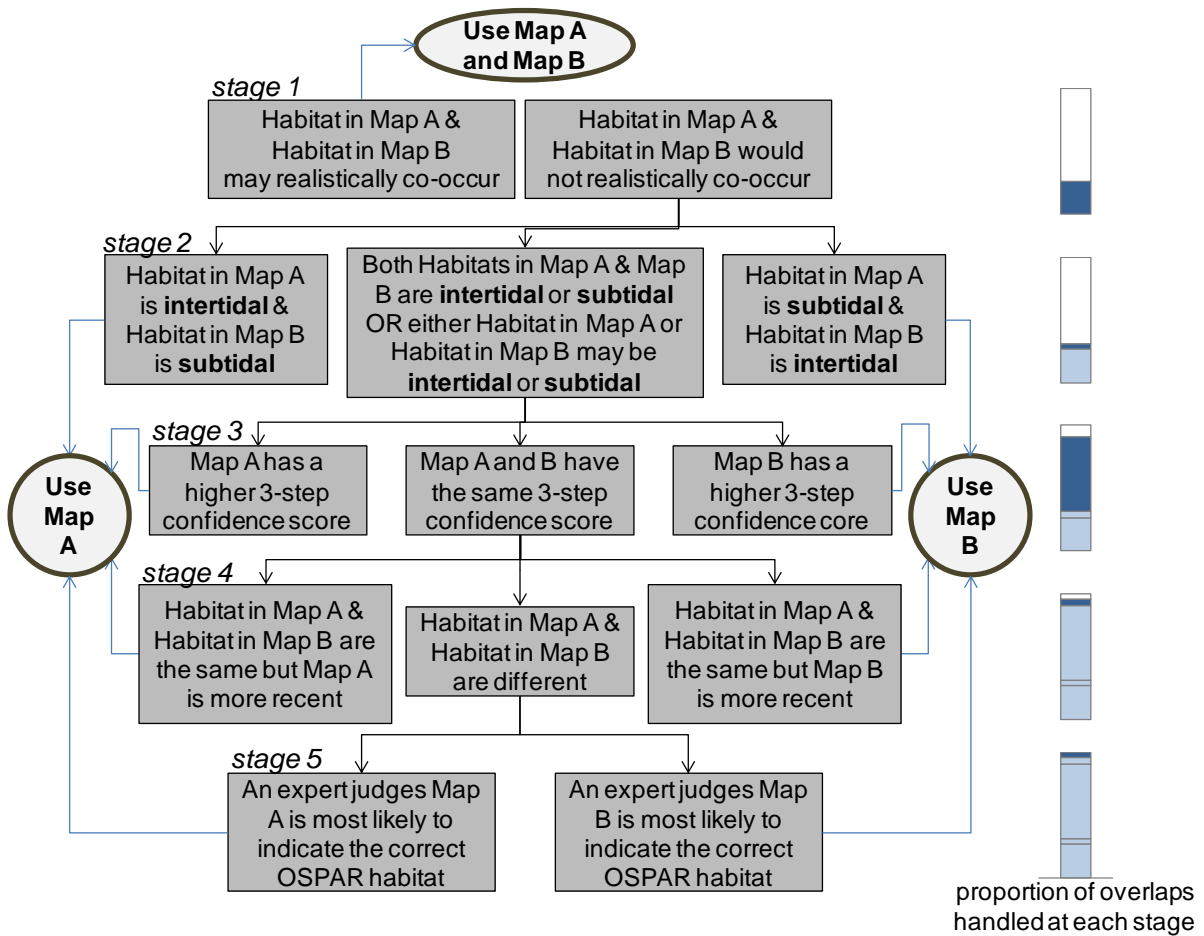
Use Map A and Map B

stage 1

Habitat in Map A & Habitat in Map B may realistically co-occur

Habitat in Map A & Habitat in Map B would not realistically co-occur

stage 2

Habitat in Map A is **intertidal** & Habitat in Map B is **subtidal**

Both Habitats in Map A & Map B are **intertidal** or **subtidal** OR either Habitat in Map A or Habitat in Map B may be **intertidal** or **subtidal**

Habitat in Map A is **subtidal** & Habitat in Map B is **intertidal**

stage 3

Use Map A

Map A has a higher 3-step confidence score

Map A and B have the same 3-step confidence score

Map B has a higher 3-step confidence core

Use Map B

stage 4

Habitat in Map A & Habitat in Map B are the same but Map A is more recent

Habitat in Map A & Habitat in Map B are different

Habitat in Map A & Habitat in Map B are the same but Map B is more recent

stage 5

An expert judges Map A is most likely to indicate the correct OSPAR habitat

An expert judges Map B is most likely to indicate the correct OSPAR habitat

proportion of overlaps handled at each stage